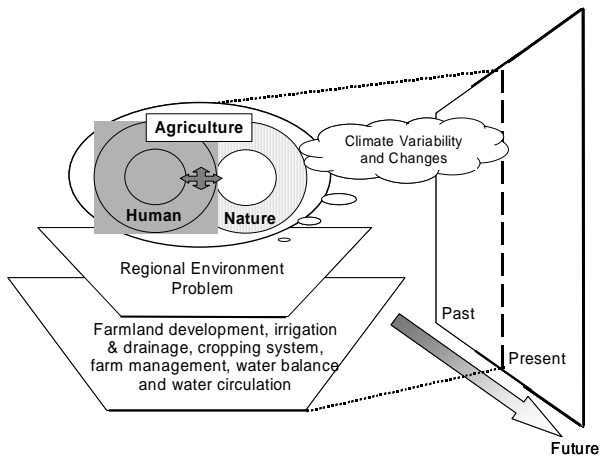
Agriculture

Human

Nature

Climate Variability and Changes

Regional Environment Problem

Farmland development, irrigation & drainage, cropping system, farm management, water balance and water circulation

Past

Present

Future